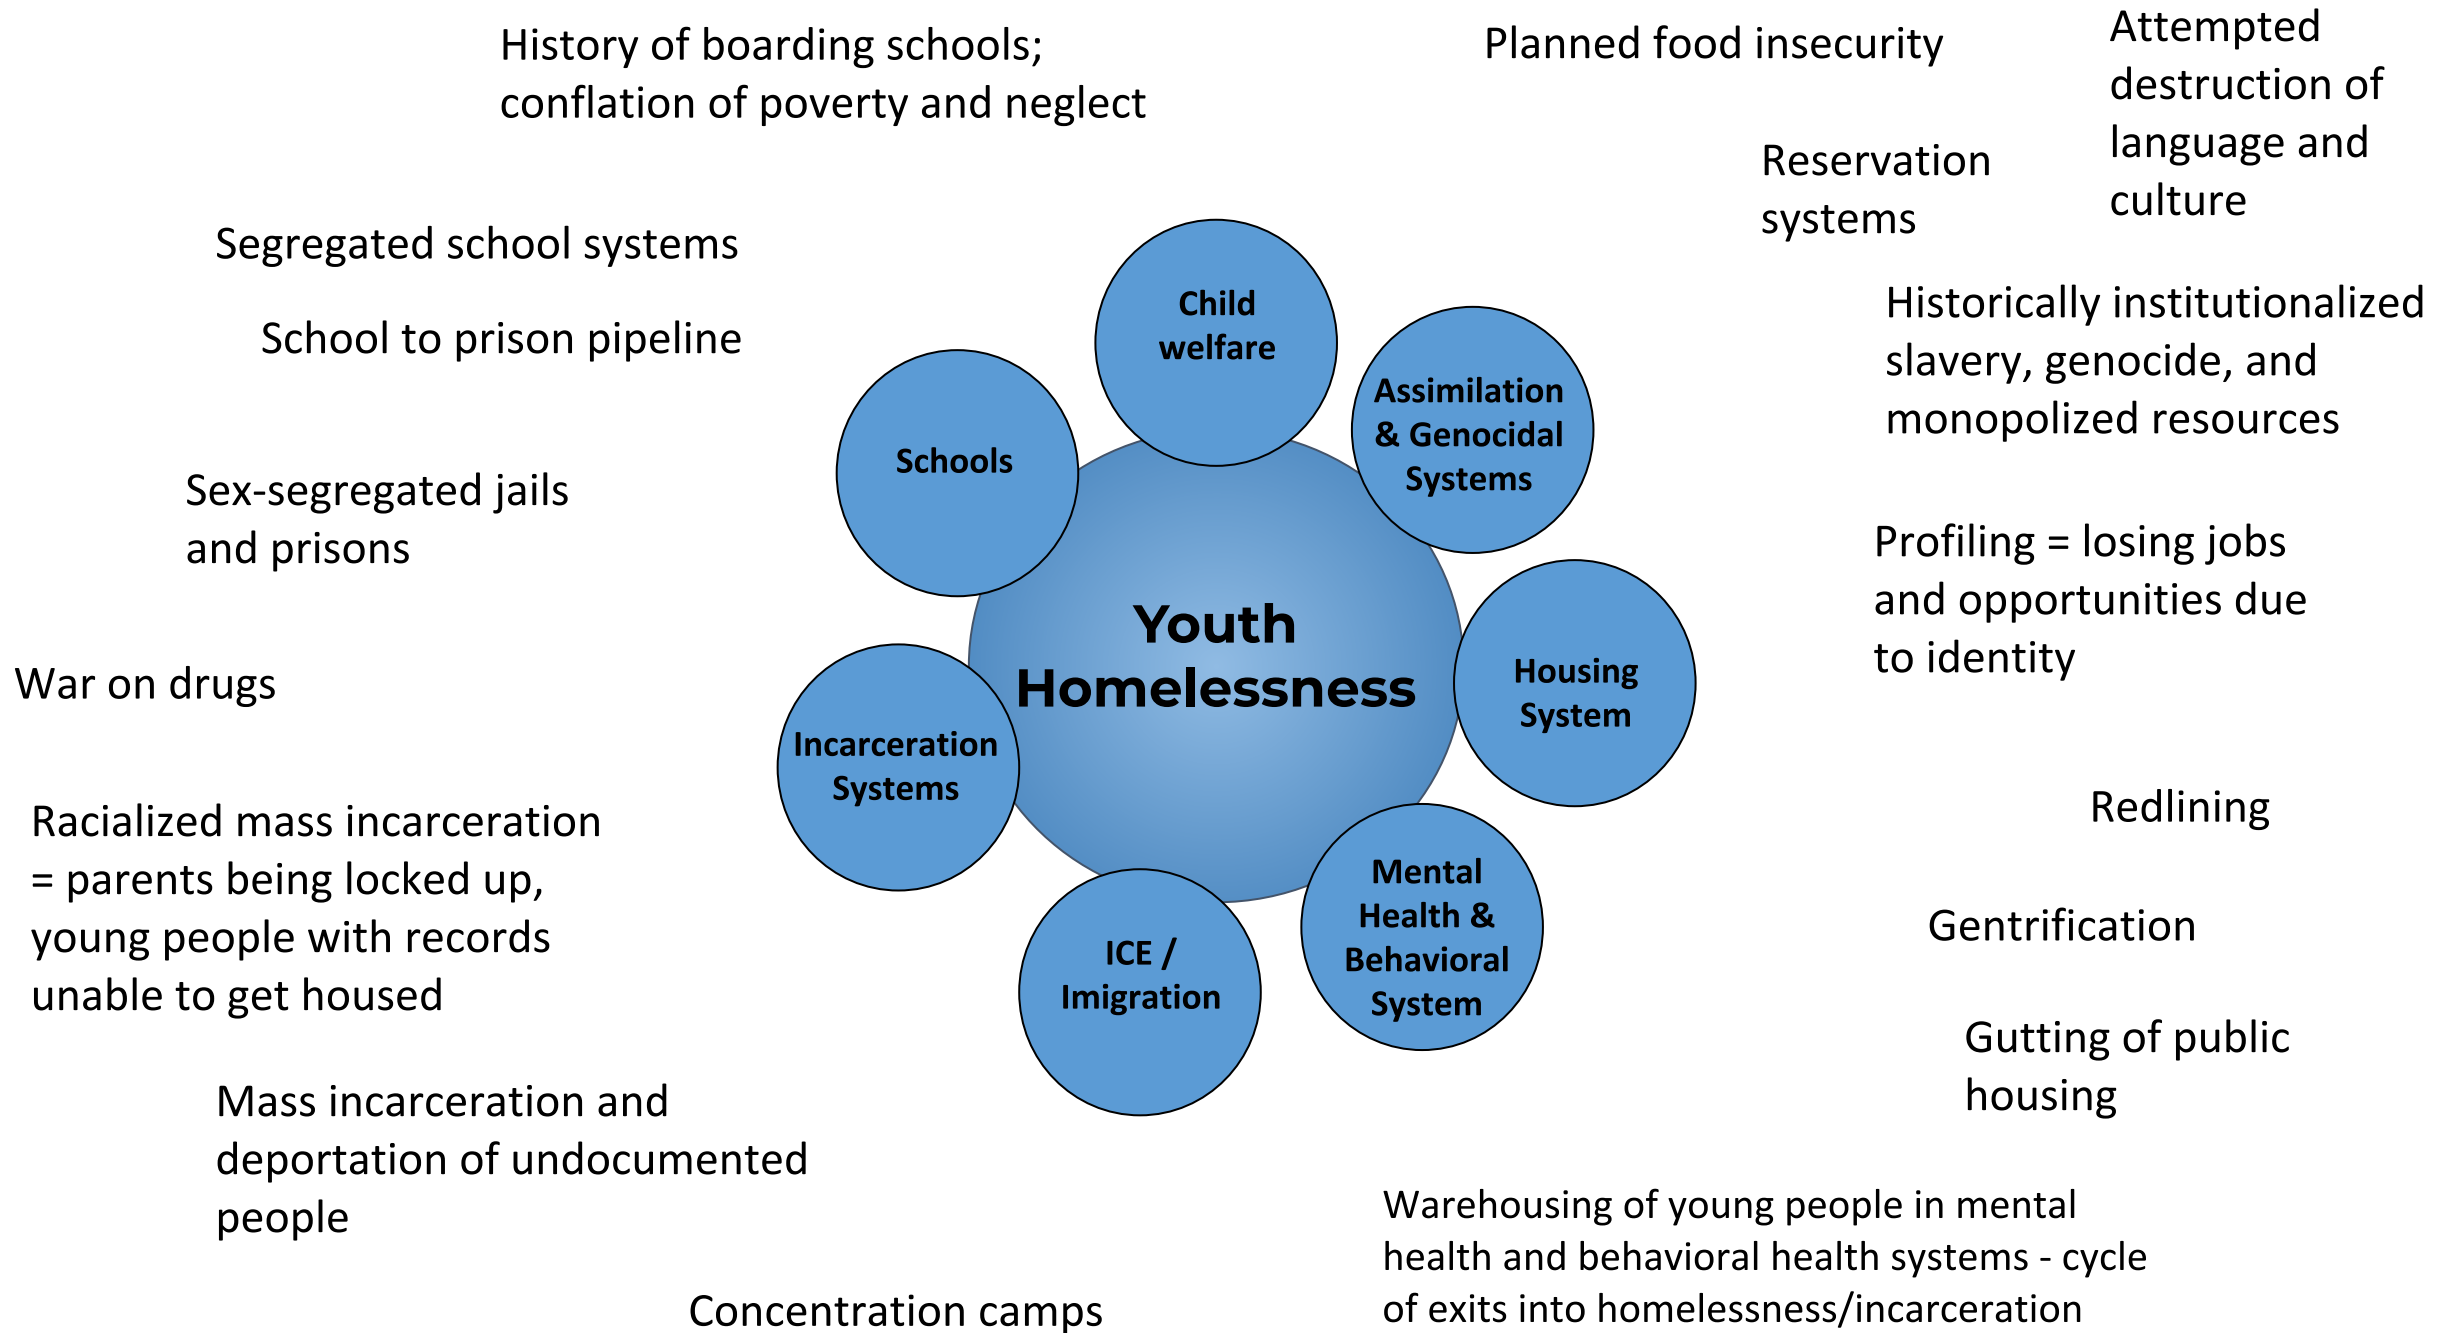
History of boarding schools; conflation of poverty and neglect

Planned food insecurity

Attempted destruction of language and culture

Reservation systems

Segregated school systems

School to prison pipeline

Historically institutionalized slavery, genocide, and monopolized resources

Child welfare

Assimilation & Genocidal Systems

Schools

Sex-segregated jails and prisons

Profiling = losing jobs and opportunities due to identity

Youth Homelessness

War on drugs

Housing System

Incarceration Systems

Redlining

Racialized mass incarceration = parents being locked up, young people with records unable to get housed

Mental Health & Behavioral System

ICE / Imigration

Gentrification

Gutting of public housing

Mass incarceration and deportation of undocumented people

Warehousing of young people in mental health and behavioral health systems - cycle of exits into homelessness/incarceration

Concentration camps